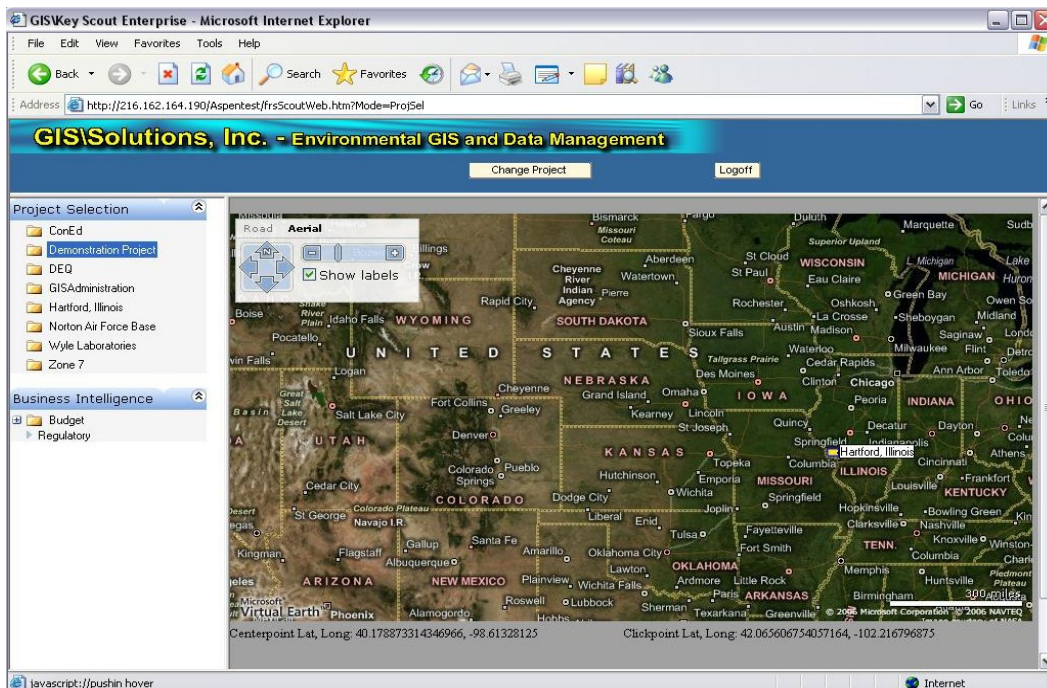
GIS\Key Scout Enterprise - Microsoft Internet Explorer

File Edit View Favorites Tools Help

Back Search Favorites

Address http://216.162.164.190/Aspentest/frsScoutWeb.htm?Mode=ProjSel Go Links

GIS\Solutions, Inc. - Environmental GIS and Data Management

Change Project Logoff

Project Selection
ConEd
Demonstration Project
DEQ
GISAdministration
Hartford, Illinois
Norton Air Force Base
Wyle Laboratories
Zone 7

Business Intelligence
Budget
Regulatory

Road Aerial
Show labels

Missoula Bismarck Fargo Duluth Marquette Sudb Missouri Coteau Superior Upland Billings Aberdeen St Cloud WISCONSIN Michigan Lake Cheyenne River Indian Agency Watertown St Paul Eau Claire MICHIGAN Huron Pierre Green Bay Rapid City Rochester Oshkosh Owen So Boise Snake River Plain Idaho Falls WYOMING SOUTH DAKOTA La Crosse Sheboygan Midland Pocatello Sioux Falls Austin Madison Saginaw Lond Twin Falls UNITED STATES Tallgrass Prairie Waterloo Milwaukee Flint Detro Logan Cedar Rapids Des Moines Ann Arbor Toledo Cheyenne NEBRASKA Clinton Chicago Great Salt Lake Grand Island Omaha IOWA Peoria INDIANA OHIO Basin Salt Lake Desert Salt Lake City Fort Collins Greeley Kearney Lincoln St Joseph Quincy Decatur Dayton UTAH Denver Springfield Indianapolis Colu KANSAS Topeka Columbia Hartford, Illinois Athens Colorado Springs Pueblo Hutchinson ILLINOIS Cincinnati Cedar City Emporia MISSOURI Frankfort Wichita Louisville KENTUCKY COLORADO Dodge City Springfield Desert St George Colorado Plateau Navajo I.R. Liberal Joplin Hopkinsville Bowling Green Enid Clarksville Nashville Vegas Gallup Santa Fe Tulsa Fayetteville Kingman Flagstaff Albuquerque Amarillo Oklahoma City Fort Smith TENN. Knoxville Winston Columbia Charl Lawton OKLAHOMA Memphis Piedmont Plateau ARIZONA NEW MEXICO Plainview Wichita Falls Ardmore Little Rock Huntsville Roswell Lubbock Paris ARKANSAS Birmingham Microsoft Virtual Earth Phoenix Alamogordo Sherman Texarkana Greenville 300 miles © 2006 Microsoft Corporation © 2006 NAVTEQ

Centerpoint Lat, Long: 40.178873314346966, -98.61328125 Clickpoint Lat, Long: 42.065606754057164, -102.216796875

javascript://pushin hover Internet